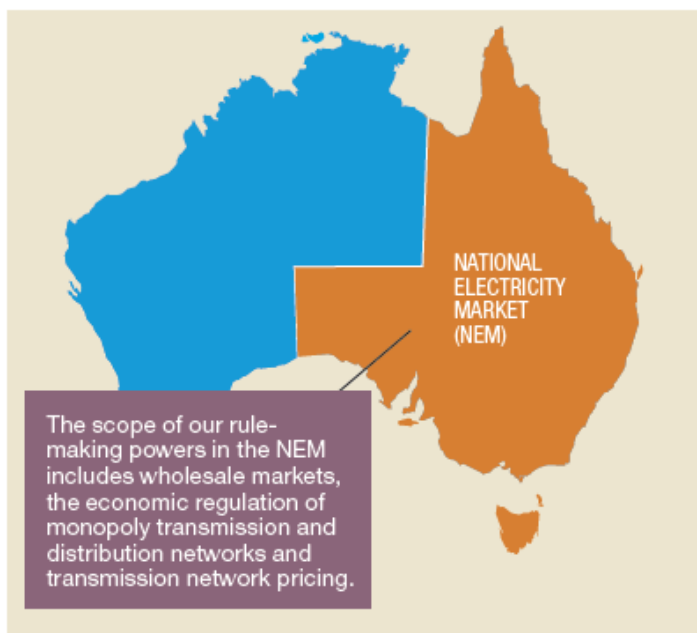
NATIONAL ELECTRICITY MARKET (NEM)

The scope of our rule-making powers in the NEM includes wholesale markets, the economic regulation of monopoly transmission and distribution networks and transmission network pricing.